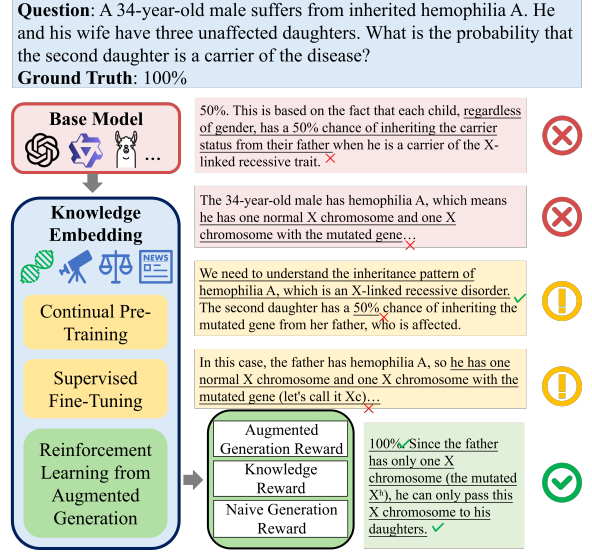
**Question**: A 34-year-old male suffers from inherited hemophilia A. He and his wife have three unaffected daughters. What is the probability that the second daughter is a carrier of the disease?
**Ground Truth**: 100%

**Base Model**

...

50%. This is based on the fact that each child, regardless of gender, has a 50% chance of inheriting the carrier status from their father when he is a carrier of the X-linked recessive trait.

**Knowledge Embedding**

NEWS

The 34-year-old male has hemophilia A, which means he has one normal X chromosome and one X chromosome with the mutated gene...

Continual Pre-Training

We need to understand the inheritance pattern of hemophilia A, which is an X-linked recessive disorder. The second daughter has a 50% chance of inheriting the mutated gene from her father, who is affected.

Supervised Fine-Tuning

In this case, the father has hemophilia A, so he has one normal X chromosome and one X chromosome with the mutated gene (let's call it Xc)...

Reinforcement Learning from Augmented Generation

Augmented Generation Reward

Knowledge Reward

Naive Generation Reward

100% Since the father has only one X chromosome (the mutated $X^h$), he can only pass this X chromosome to his daughters.